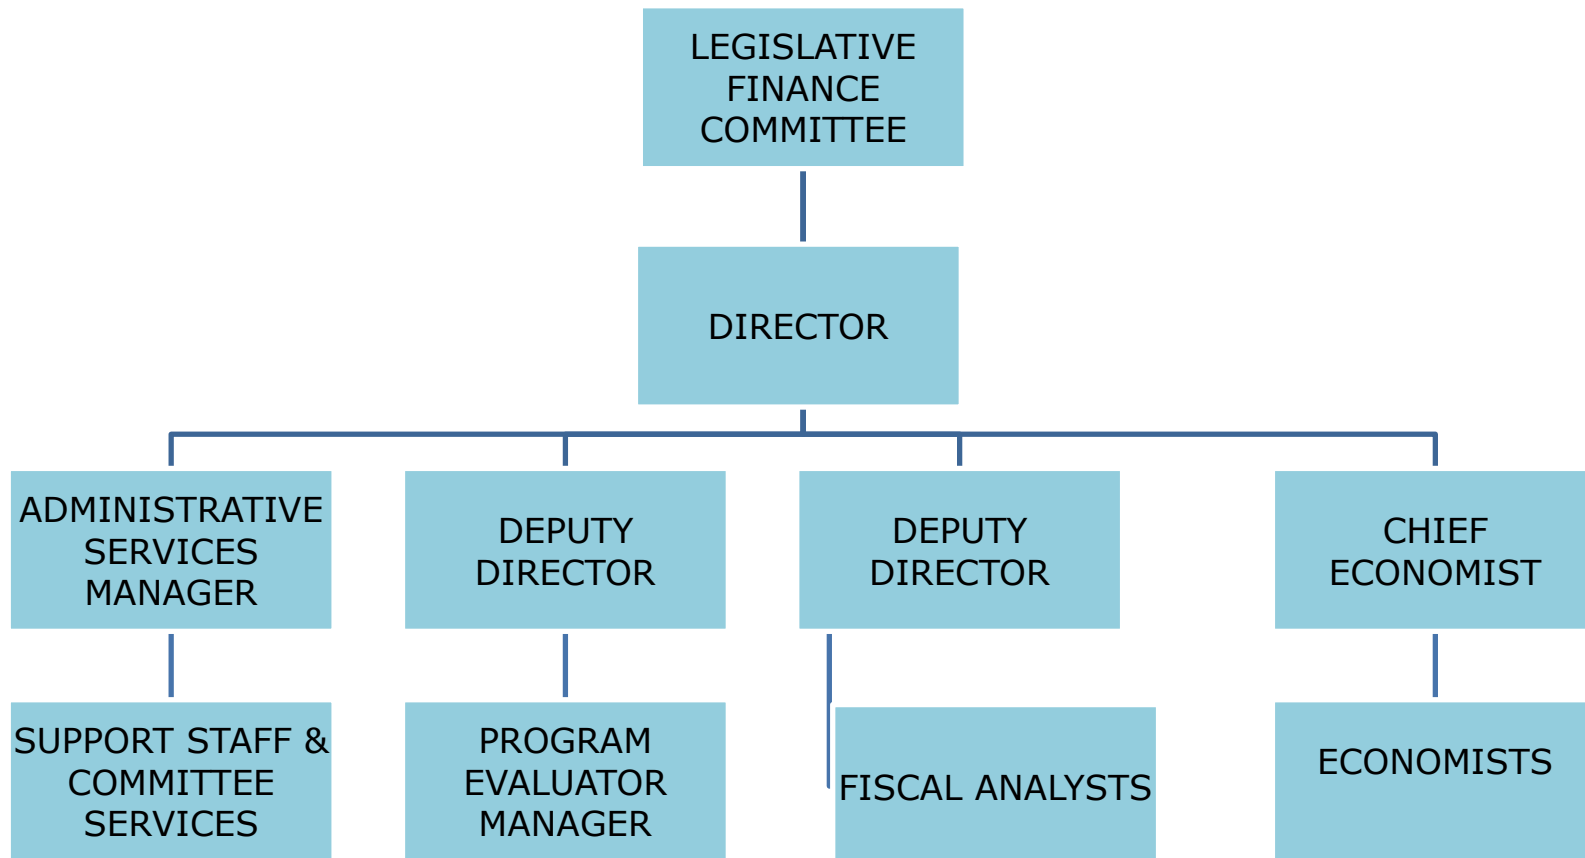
LEGISLATIVE FINANCE COMMITTEE

DIRECTOR

ADMINISTRATIVE SERVICES MANAGER

DEPUTY DIRECTOR

DEPUTY DIRECTOR

CHIEF ECONOMIST

SUPPORT STAFF & COMMITTEE SERVICES

PROGRAM EVALUATOR MANAGER

FISCAL ANALYSTS

ECONOMISTS